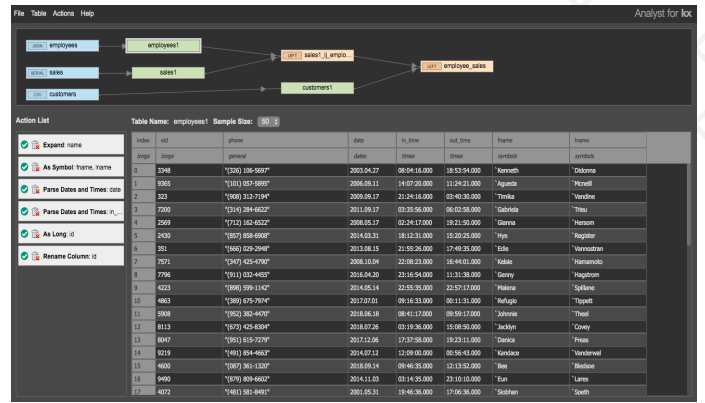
File Table Actions Help

Analyst for kx

JSON employees

employees1

SERIAL sales

sales1

LEFT sales1_ij_emplo...

LEFT employee_sales

CSV customers

customers1

Action List

Expand: name

As Symbol: fname, lname

Parse Dates and Times: date

Parse Dates and Times: in_...

As Long: id

Rename Column: id

Table Name: employees1 Sample Size: 50

| index | eid | phone | date | in_time | out_time | fname | lname |
|---|---|---|---|---|---|---|---|
| longs | longs | general | dates | times | times | symbols | symbols |
| 0 | 3348 | "(320) 106-5697" | 2003.04.27 | 08:04:16.000 | 18:53:54.000 | `Kenneth | `Didonna |
| 1 | 9365 | "(101) 057-5898" | 2006.09.11 | 14:07:20.000 | 11:24:21.000 | `Aguesta | `Mcneill |
| 2 | 323 | "(908) 312-7194" | 2009.09.17 | 21:24:16.000 | 03:40:30.000 | `Timika | `Vandine |
| 3 | 7200 | "(314) 284-6622" | 2011.09.17 | 03:35:56.000 | 06:02:58.000 | `Gabriela | `Trieu |
| 4 | 2569 | "(712) 162-6522" | 2008.05.17 | 02:24:17.000 | 19:21:50.000 | `Gianna | `Hensom |
| 5 | 2430 | "(857) 858-6908" | 2014.03.31 | 18:12:31.000 | 15:20:25.000 | `Hye | `Register |
| 6 | 351 | "(666) 029-2948" | 2013.08.15 | 21:55:26.000 | 17:49:35.000 | `Edie | `Vannostran |
| 7 | 7571 | "(347) 425-4790" | 2008.10.04 | 22:08:23.000 | 16:44:01.000 | `Kelsie | `Hamamoto |
| 8 | 7796 | "(911) 032-4455" | 2016.04.20 | 23:16:54.000 | 11:31:38.000 | `Genny | `Hagstrom |
| 9 | 4223 | "(898) 599-1142" | 2014.05.14 | 22:55:35.000 | 22:57:17.000 | `Malena | `Spillane |
| 10 | 4863 | "(389) 675-7974" | 2017.07.01 | 09:16:33.000 | 00:11:31.000 | `Refugio | `Tippett |
| 11 | 5908 | "(952) 382-4470" | 2018.06.18 | 08:41:17.000 | 09:59:17.000 | `Johnnie | `Theel |
| 12 | 8113 | "(673) 425-8304" | 2018.07.26 | 03:19:36.000 | 15:08:50.000 | `Jacklyn | `Covey |
| 13 | 8047 | "(951) 615-7279" | 2017.12.06 | 17:37:58.000 | 19:23:11.000 | `Danica | `Freas |
| 14 | 9219 | "(491) 854-4663" | 2014.07.12 | 12:09:00.000 | 00:56:43.000 | `Kandace | `Vanderwal |
| 15 | 4600 | "(087) 361-1320" | 2018.09.14 | 09:46:35.000 | 12:13:52.000 | `Bee | `Bledsoe |
| 16 | 9490 | "(879) 809-6602" | 2014.11.03 | 03:14:35.000 | 23:10:10.000 | `Eun | `Lares |
| 17 | 4072 | "(481) 581-8491" | 2001.05.31 | 19:46:36.000 | 17:06:36.000 | `Siobhan | `Speth |